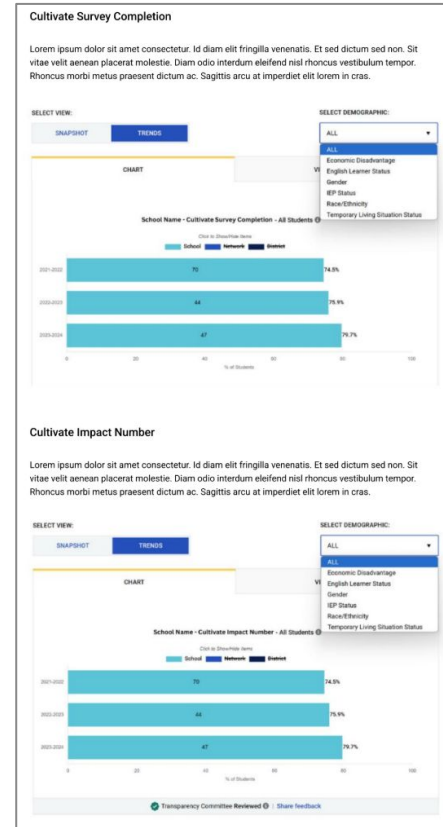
Cultivate Survey Completion

Lorem ipsum dolor sit amet consectetur. Id diam elit fringilla venenatis. Et sed dictum sed non. Sit vitae velit aenean placerat molestie. Diam odio interdum eleifend nisl rhoncus vestibulum tempor. Rhoncus morbi metus praesent dictum ac. Sagittis arcu at imperdiet elit lorem in cras.

SELECT VIEW:

SNAPSHOT TRENDS

SELECT DEMOGRAPHIC:

ALL

ALL
Economic Disadvantage
English Learner Status
Gender
IEP Status
Race/Ethnicity
Temporary Living Situation Status

CHART VI

School Name - Cultivate Survey Completion - All Students

Click to Show/Hide items

School Network District

| | | |
|---|---|---|
| 2021-2022 | 70 | 74.5% |
| 2022-2023 | 44 | 75.9% |
| 2023-2024 | 47 | 79.7% |

0 20 40 60 80 100

% of Students

Cultivate Impact Number

Lorem ipsum dolor sit amet consectetur. Id diam elit fringilla venenatis. Et sed dictum sed non. Sit vitae velit aenean placerat molestie. Diam odio interdum eleifend nisl rhoncus vestibulum tempor. Rhoncus morbi metus praesent dictum ac. Sagittis arcu at imperdiet elit lorem in cras.

SELECT VIEW:

SNAPSHOT TRENDS

SELECT DEMOGRAPHIC:

ALL

ALL
Economic Disadvantage
English Learner Status
Gender
IEP Status
Race/Ethnicity
Temporary Living Situation Status

CHART VI

School Name - Cultivate Impact Number - All Students

Click to Show/Hide items

School Network District

| | | |
|---|---|---|
| 2021-2022 | 70 | 74.5% |
| 2022-2023 | 44 | 75.9% |
| 2023-2024 | 47 | 79.7% |

0 20 40 60 80 100

% of Students

Transparency Committee Reviewed | Share feedback